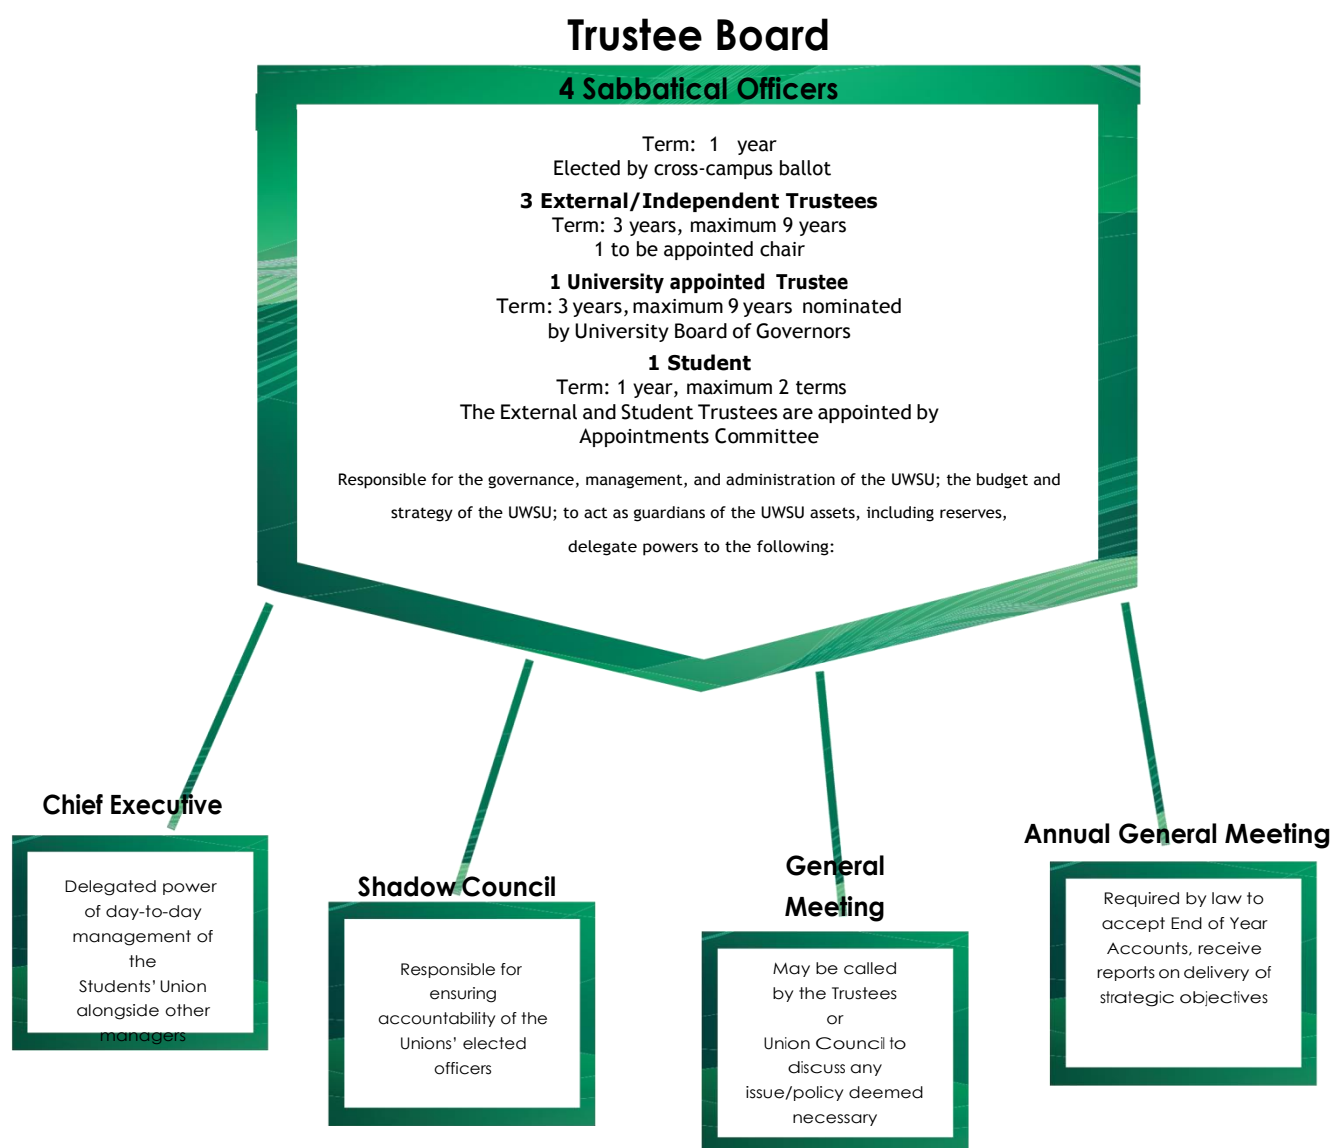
Trustee Board

4 Sabbatical Officers

Term: 1 year
Elected by cross-campus ballot

3 External/Independent Trustees
Term: 3 years, maximum 9 years
1 to be appointed chair

1 University appointed Trustee
Term: 3 years, maximum 9 years nominated by University Board of Governors

1 Student
Term: 1 year, maximum 2 terms
The External and Student Trustees are appointed by Appointments Committee

Responsible for the governance, management, and administration of the UWSU; the budget and strategy of the UWSU; to act as guardians of the UWSU assets, including reserves, delegate powers to the following:

Chief Executive

Delegated power of day-to-day management of the Students' Union alongside other managers

Shadow Council

Responsible for ensuring accountability of the Unions' elected officers

General Meeting

May be called by the Trustees or Union Council to discuss any issue/policy deemed necessary

Annual General Meeting

Required by law to accept End of Year Accounts, receive reports on delivery of strategic objectives